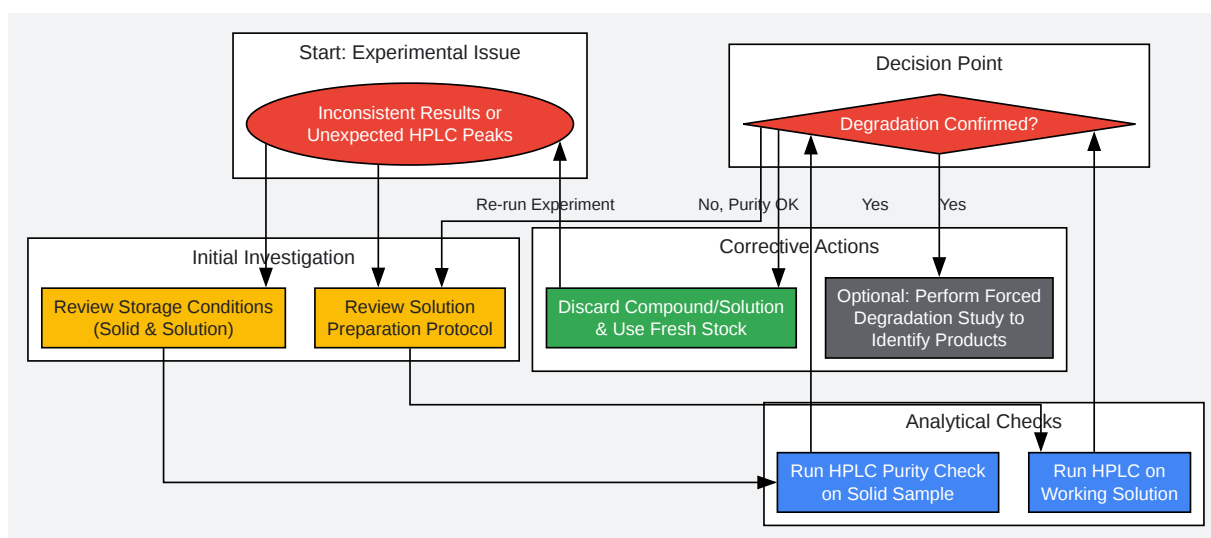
Start: Experimental Issue

Inconsistent Results or Unexpected HPLC Peaks

Decision Point

Degradation Confirmed?

Re-run Experiment

No, Purity OK

Yes

Yes

Initial Investigation

Review Storage Conditions (Solid & Solution)

Review Solution Preparation Protocol

Corrective Actions

Discard Compound/Solution & Use Fresh Stock

Optional: Perform Forced Degradation Study to Identify Products

Analytical Checks

Run HPLC Purity Check on Solid Sample

Run HPLC on Working Solution